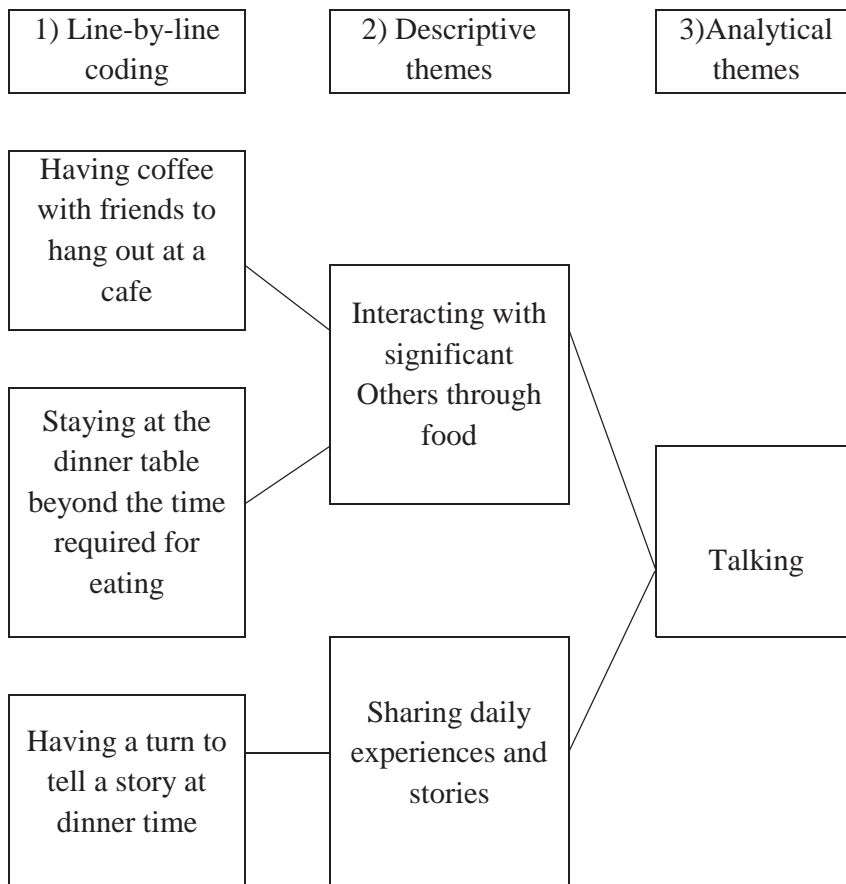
1) Line-by-line coding

2) Descriptive themes

3)Analytical themes

Having coffee with friends to hang out at a cafe

Staying at the dinner table beyond the time required for eating

Having a turn to tell a story at dinner time

Interacting with significant Others through food

Sharing daily experiences and stories

Talking